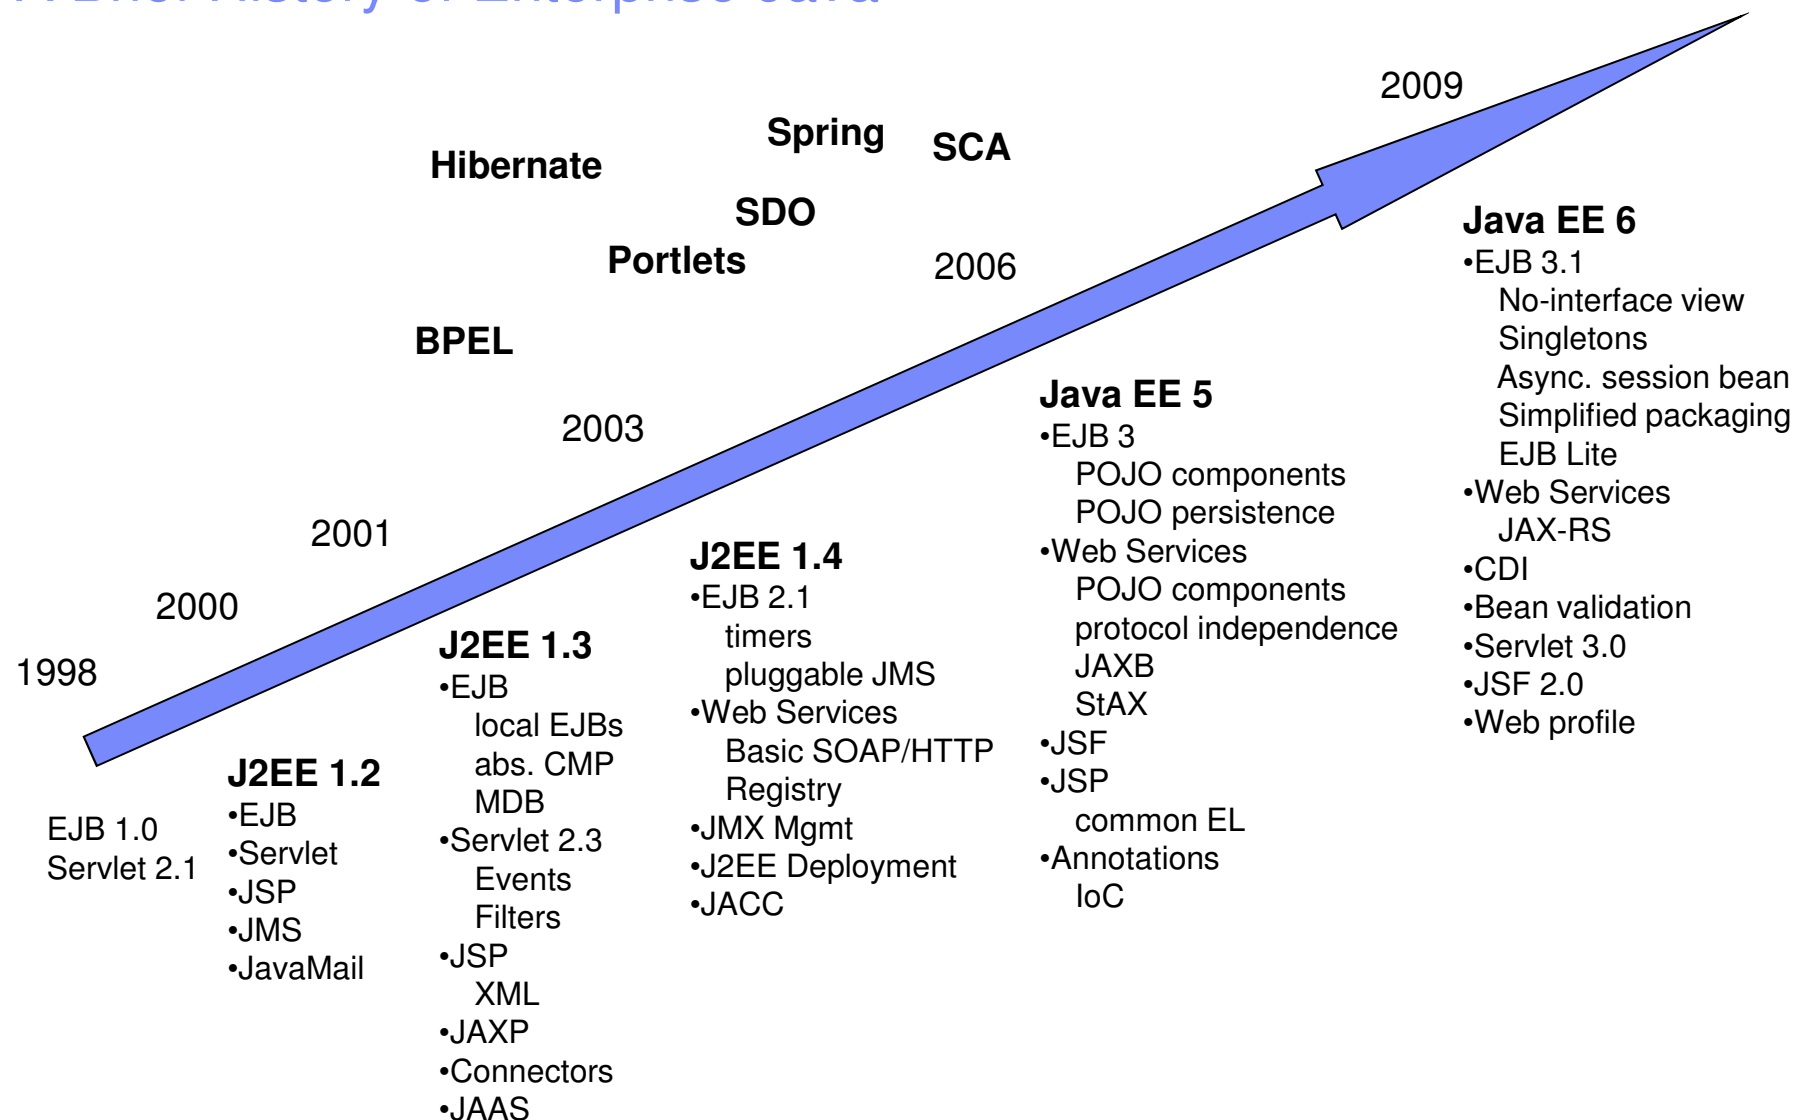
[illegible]

2009

Spring SCA

Hibernate

SDO

Portlets

2006

BPEL

2003

2001

2000

1998

EJB 1.0
Servlet 2.1

J2EE 1.2
•EJB
•Servlet
•JSP
•JMS
•JavaMail

J2EE 1.3
•EJB
local EJBs
abs. CMP
MDB
•Servlet 2.3
Events
Filters
•JSP
XML
•JAXP
•Connectors
•JAAS

J2EE 1.4
•EJB 2.1
timers
pluggable JMS
•Web Services
Basic SOAP/HTTP
Registry
•JMX Mgmt
•J2EE Deployment
•JACC

Java EE 5
•EJB 3
POJO components
POJO persistence
•Web Services
POJO components
protocol independence
JAXB
StAX
•JSF
•JSP
common EL
•Annotations
IoC

Java EE 6
•EJB 3.1
No-interface view
Singletons
Async. session bean
Simplified packaging
EJB Lite
•Web Services
JAX-RS
•CDI
•Bean validation
•Servlet 3.0
•JSF 2.0
•Web profile